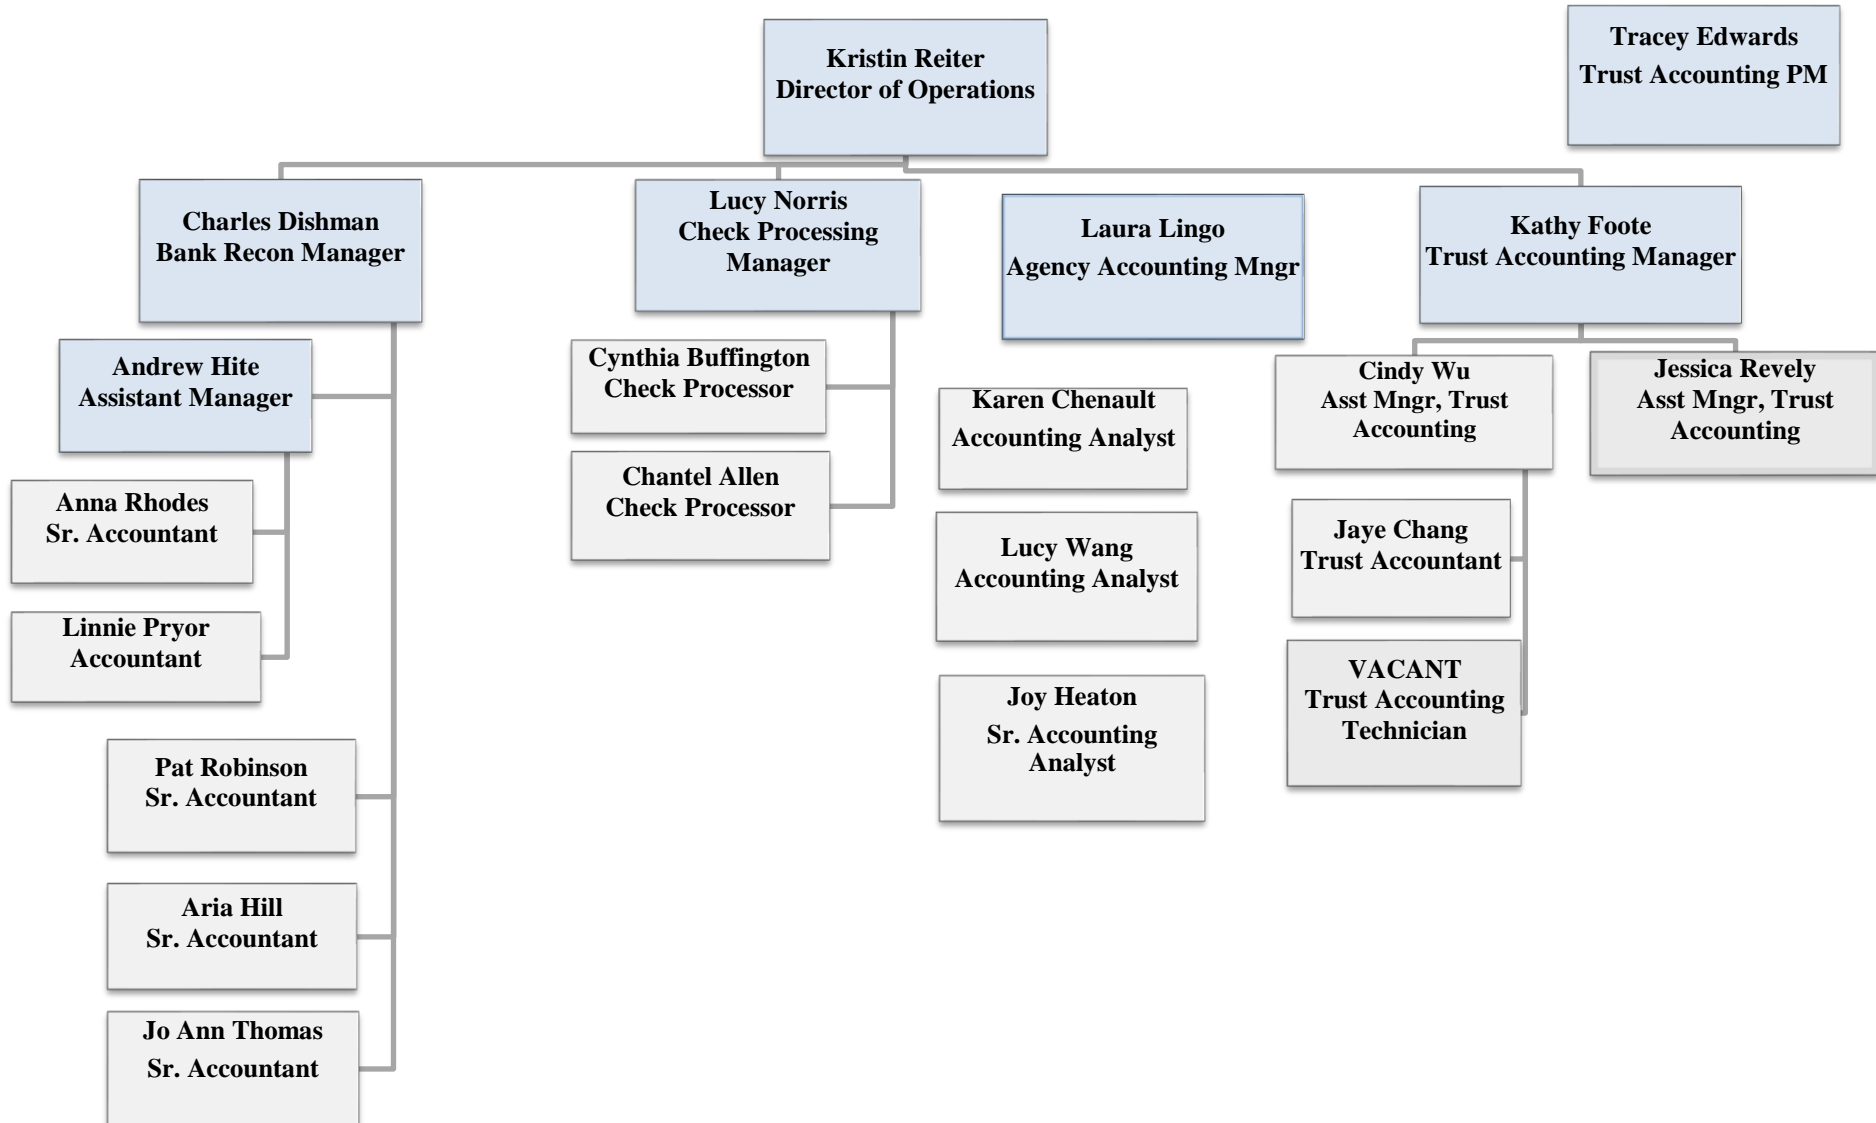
Kristin Reiter
Director of Operations

Tracey Edwards
Trust Accounting PM

Charles Dishman
Bank Recon Manager

Lucy Norris
Check Processing Manager

Laura Lingo
Agency Accounting Mngr

Kathy Foote
Trust Accounting Manager

Andrew Hite
Assistant Manager

Anna Rhodes
Sr. Accountant

Linnie Pryor
Accountant

Pat Robinson
Sr. Accountant

Aria Hill
Sr. Accountant

Jo Ann Thomas
Sr. Accountant

Cynthia Buffington
Check Processor

Chantel Allen
Check Processor

Karen Chenault
Accounting Analyst

Lucy Wang
Accounting Analyst

Joy Heaton
Sr. Accounting Analyst

Cindy Wu
Asst Mngr, Trust Accounting

Jessica Revely
Asst Mngr, Trust Accounting

Jaye Chang
Trust Accountant

VACANT
Trust Accounting Technician